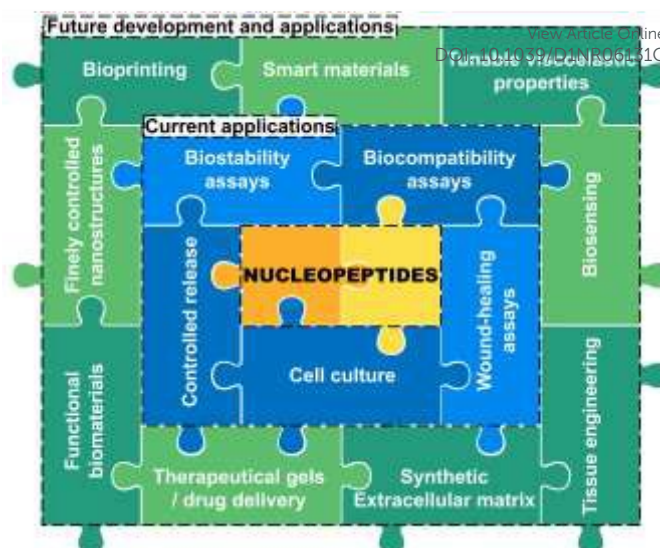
Future development and applications

View Article Online
DOI: 10.1039/D1NR06131C

Bioprinting

Smart materials

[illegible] properties

Current applications

Finely controlled nanostructures

Biostability assays

Biocompatibility assays

Biosensing

Controlled release

NUCLEOPEPTIDES

Wound-healing assays

Cell culture

Functional biomaterials

Tissue engineering

Therapeutical gels / drug delivery

Synthetic Extracellular matrix